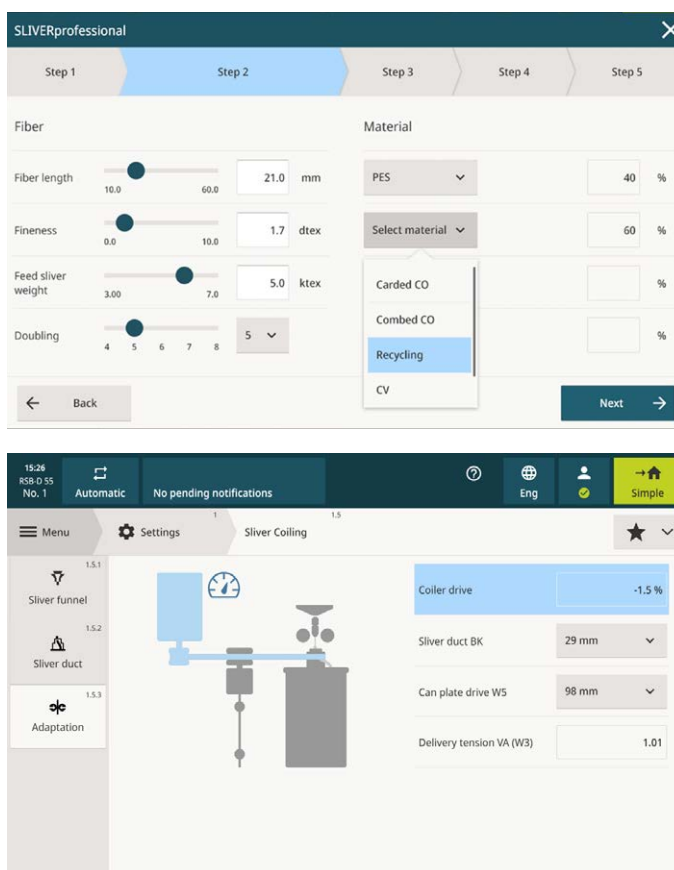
SLIVERprofessional

Step 1
Step 2
Step 3
Step 4
Step 5

Fiber

Fiber length 10.0 60.0 21.0 mm

Fineness 0.0 10.0 1.7 dtex

Feed sliver weight 3.00 7.0 5.0 ktex

Doubling 4 5 6 7 8 5

Material

PES 40 %

Select material 60 %

%

%

Carded CO
Combed CO
Recycling
CV

Back

Next

15:26
RSB-D 55
No. 1

Automatic

No pending notifications

Eng

Simple

Menu

1
Settings

1.5
Sliver Coiling

1.5.1
Sliver funnel

1.5.2
Sliver duct

1.5.3
Adaptation

Coiler drive -1.5 %

Sliver duct BK 29 mm

Can plate drive W5 98 mm

Delivery tension VA (W3) 1.01